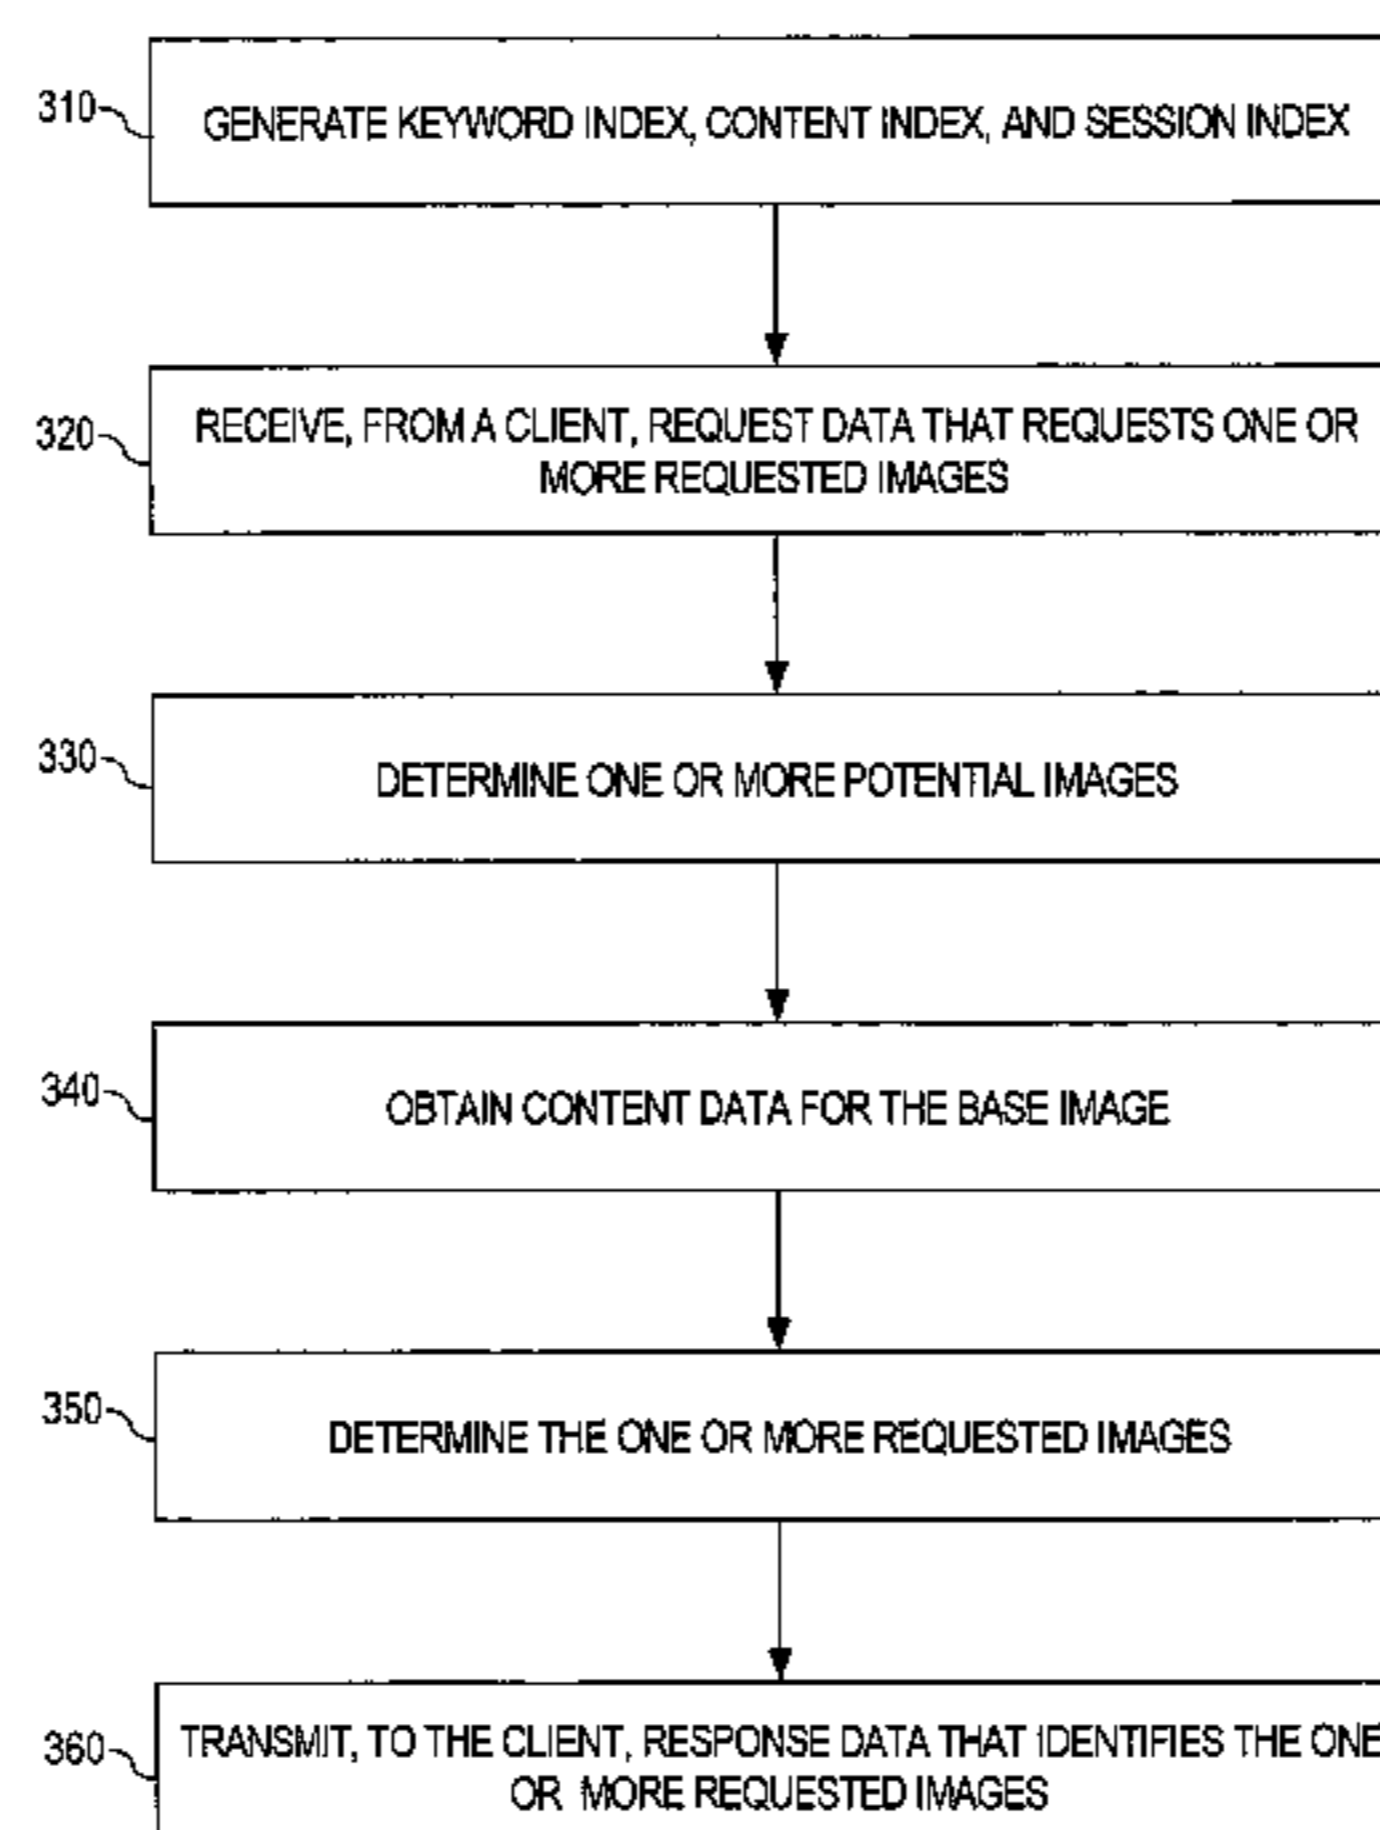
310

GENERATE KEYWORD INDEX, CONTENT INDEX, AND SESSION INDEX

320

RECEIVE, FROM A CLIENT, REQUEST DATA THAT REQUESTS ONE OR MORE REQUESTED IMAGES

330

DETERMINE ONE OR MORE POTENTIAL IMAGES

340

OBTAIN CONTENT DATA FOR THE BASE IMAGE

350

DETERMINE THE ONE OR MORE REQUESTED IMAGES

360

TRANSMIT, TO THE CLIENT, RESPONSE DATA THAT IDENTIFIES THE ONE OR MORE REQUESTED IMAGES